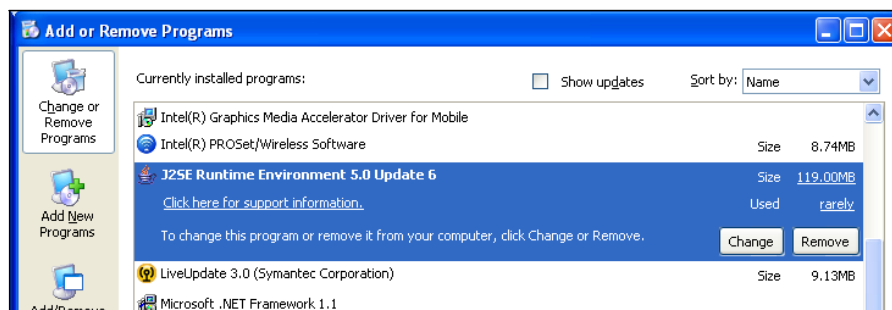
Add or Remove Programs

Change or Remove Programs

Add New Programs

Add/Remove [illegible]

Currently installed programs:

Show updates

Sort by: Name

Intel(R) Graphics Media Accelerator Driver for Mobile

Intel(R) PROSet/Wireless Software

Size 8.74MB

J2SE Runtime Environment 5.0 Update 6

Size 119.00MB

Click here for support information.

Used rarely

To change this program or remove it from your computer, click Change or Remove.

Change

Remove

LiveUpdate 3.0 (Symantec Corporation)

Size 9.13MB

Microsoft .NET Framework 1.1